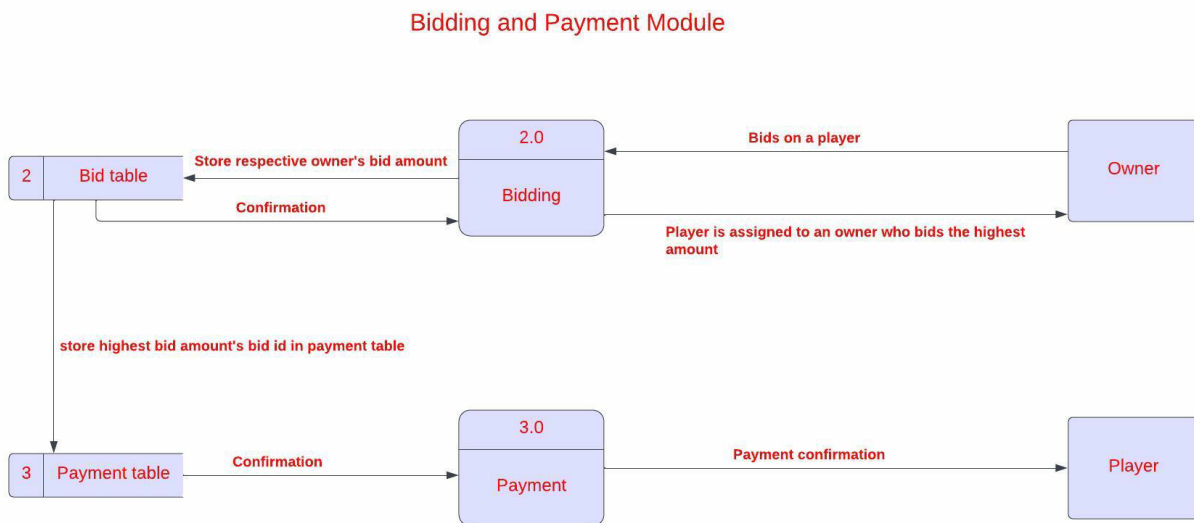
Bidding and Payment Module

2 Bid table

Store respective owner's bid amount

Confirmation

2.0

Bidding

Bids on a player

Owner

Player is assigned to an owner who bids the highest amount

store highest bid amount's bid id in payment table

3 Payment table

Confirmation

3.0

Payment

Payment confirmation

Player